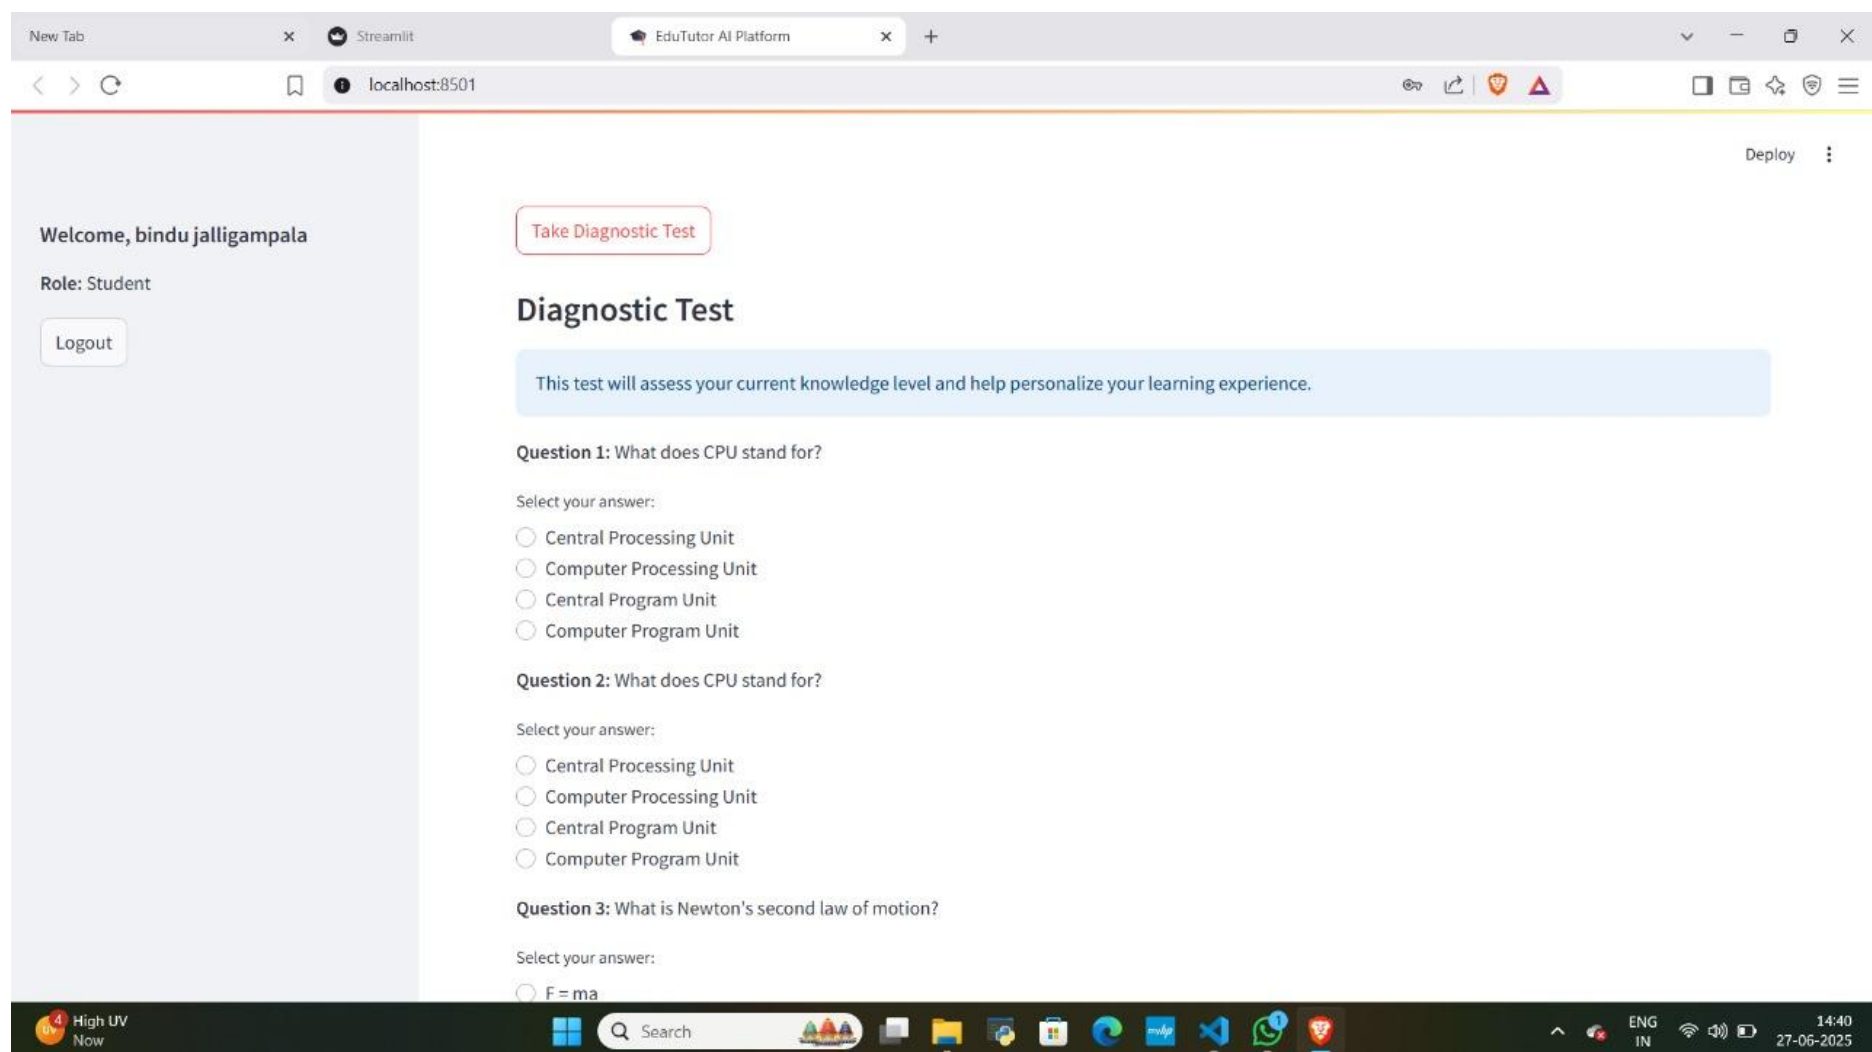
New Tab
Streamlit
EduTutor AI Platform
localhost:8501
Deploy

Welcome, bindu jalligampala

Role: Student

Logout

Take Diagnostic Test

Diagnostic Test

This test will assess your current knowledge level and help personalize your learning experience.

Question 1: What does CPU stand for?

Select your answer:

Central Processing Unit
Computer Processing Unit
Central Program Unit
Computer Program Unit

Question 2: What does CPU stand for?

Select your answer:

Central Processing Unit
Computer Processing Unit
Central Program Unit
Computer Program Unit

Question 3: What is Newton's second law of motion?

Select your answer:

F = ma

4
High UV
Now
Search
ENG
IN
14:40
27-06-2025